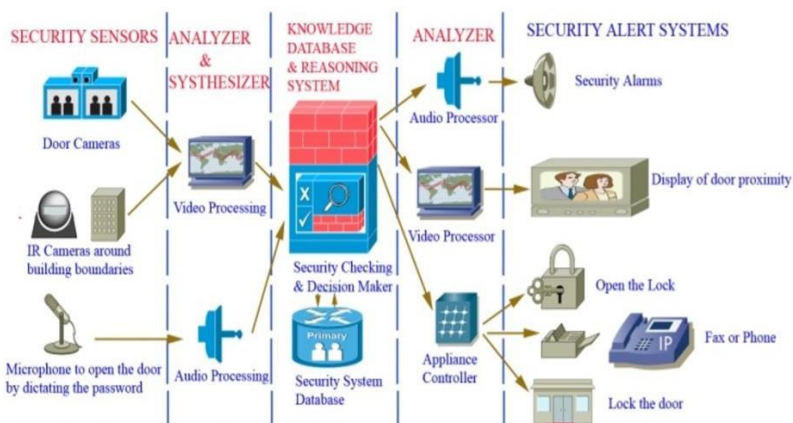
SECURITY SENSORS

ANALYZER & SYSTHESIZER

KNOWLEDGE DATABASE & REASONING SYSTEM

ANALYZER

SECURITY ALERT SYSTEMS

Door Cameras

IR Cameras around building boundaries

Microphone to open the door by dictating the password

Video Processing

Audio Processing

Security Checking & Decision Maker

Primary

Security System Database

Audio Processor

Video Processor

Appliance Controller

Security Alarms

Display of door proximity

Open the Lock

IP

Fax or Phone

Lock the door